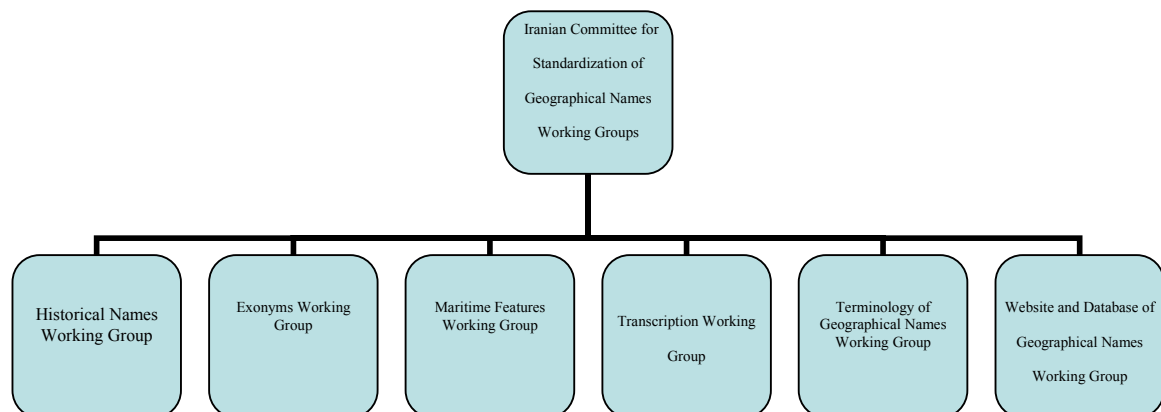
Iranian Committee for Standardization of Geographical Names Working Groups

Historical Names Working Group

Exonyms Working Group

Maritime Features Working Group

Transcription Working Group

Terminology of Geographical Names Working Group

Website and Database of Geographical Names Working Group